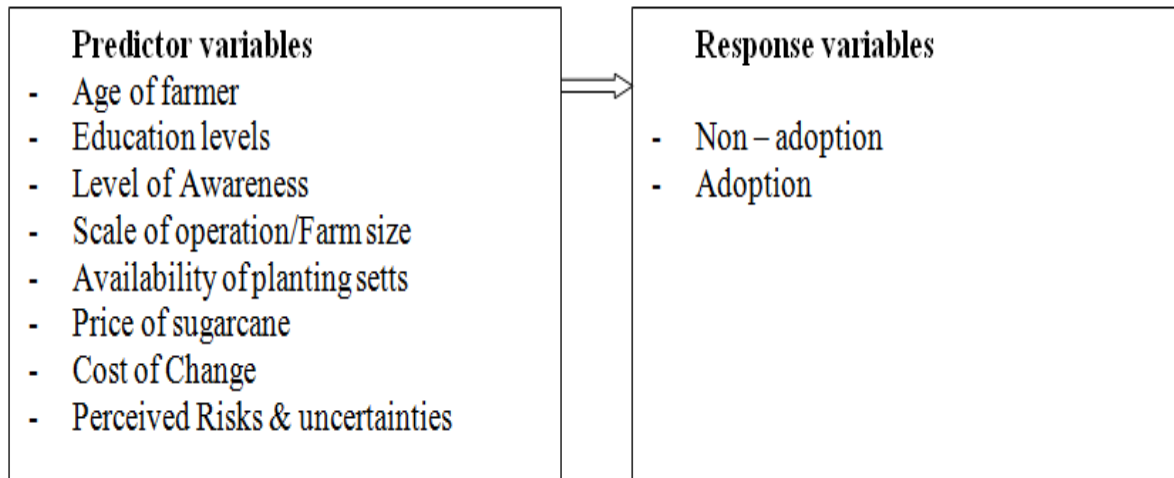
Predictor variables

- Age of farmer
- Education levels
- Level of Awareness
- Scale of operation/Farm size
- Availability of planting setts
- Price of sugarcane
- Cost of Change
- Perceived Risks & uncertainties

Response variables

- Non – adoption
- Adoption